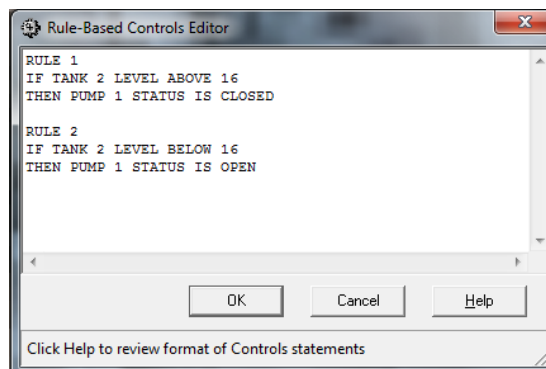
Rule-Based Controls Editor

RULE 1
IF TANK 2 LEVEL ABOVE 16
THEN PUMP 1 STATUS IS CLOSED

RULE 2
IF TANK 2 LEVEL BELOW 16
THEN PUMP 1 STATUS IS OPEN

OK
Cancel
Help

Click Help to review format of Controls statements